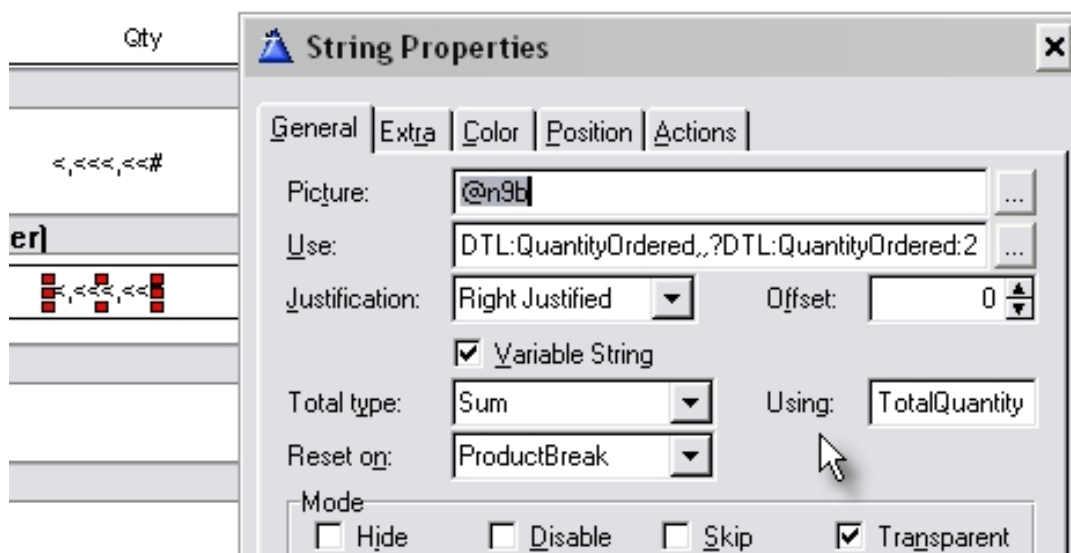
Qty

<,<<<,<<#

er)

<,<<<,<<

String Properties

General | Extra | Color | Position | Actions

Picture: @n9b ...

Use: DTL:QuantityOrdered,,?DTL:QuantityOrdered:2 ...

Justification: Right Justified Offset: 0

☑ Variable String

Total type: Sum Using: TotalQuantity

Reset on: ProductBreak

Mode

☐ Hide ☐ Disable ☐ Skip ☑ Transparent